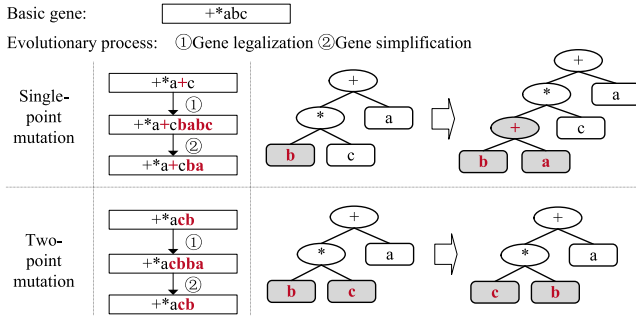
Basic gene: +*abc

Evolutionary process: ①Gene legalization ②Gene simplification

Single-point mutation

+*a+c
①
+*a+cbabc
②
+*a+cba

+
*
a
b
c

+
*
a
+
c
b
a

Two-point mutation

+*acb
①
+*acbba
②
+*acb

+
*
a
b
c

+
*
a
c
b